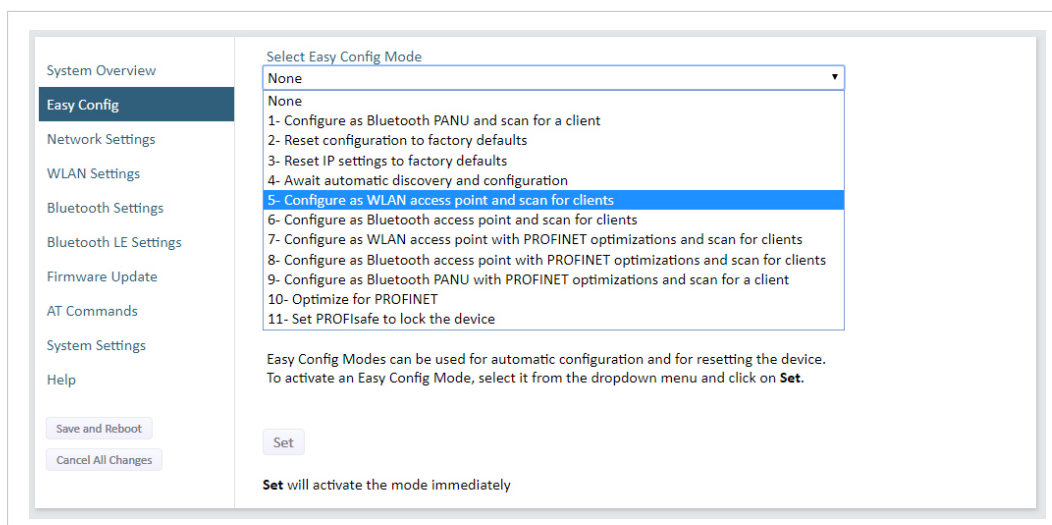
System Overview
Easy Config
Network Settings
WLAN Settings
Bluetooth Settings
Bluetooth LE Settings
Firmware Update
AT Commands
System Settings
Help

Save and Reboot
Cancel All Changes

Select Easy Config Mode
None
None
1- Configure as Bluetooth PANU and scan for a client
2- Reset configuration to factory defaults
3- Reset IP settings to factory defaults
4- Await automatic discovery and configuration
5- Configure as WLAN access point and scan for clients
6- Configure as Bluetooth access point and scan for clients
7- Configure as WLAN access point with PROFINET optimizations and scan for clients
8- Configure as Bluetooth access point with PROFINET optimizations and scan for clients
9- Configure as Bluetooth PANU with PROFINET optimizations and scan for a client
10- Optimize for PROFINET
11- Set PROFIsafe to lock the device

Easy Config Modes can be used for automatic configuration and for resetting the device. To activate an Easy Config Mode, select it from the dropdown menu and click on **Set**.

Set

**Set** will activate the mode immediately